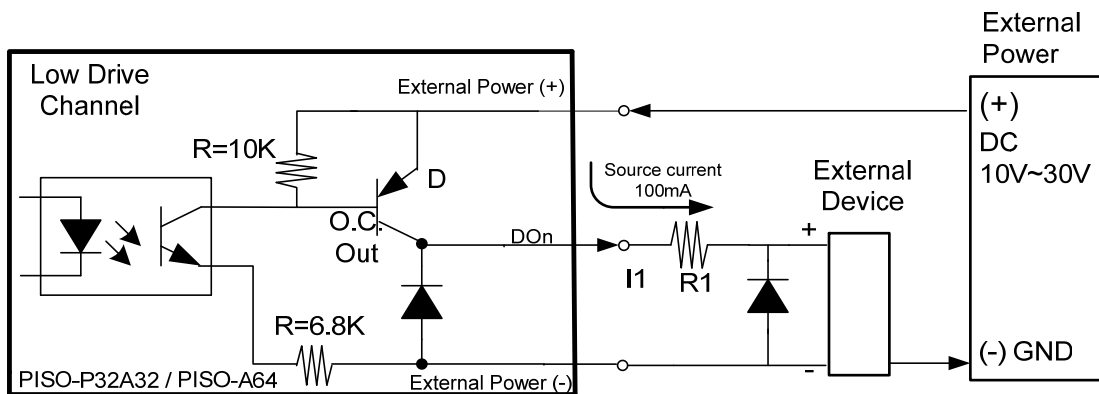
External Power

Low Drive Channel

External Power (+)

(+)

DC 10V~30V

R=10K

D

Source current 100mA

External Device

O.C. Out

DOn

+

I1

R1

R=6.8K

(-) GND

PISO-P32A32 / PISO-A64

External Power (-)

-